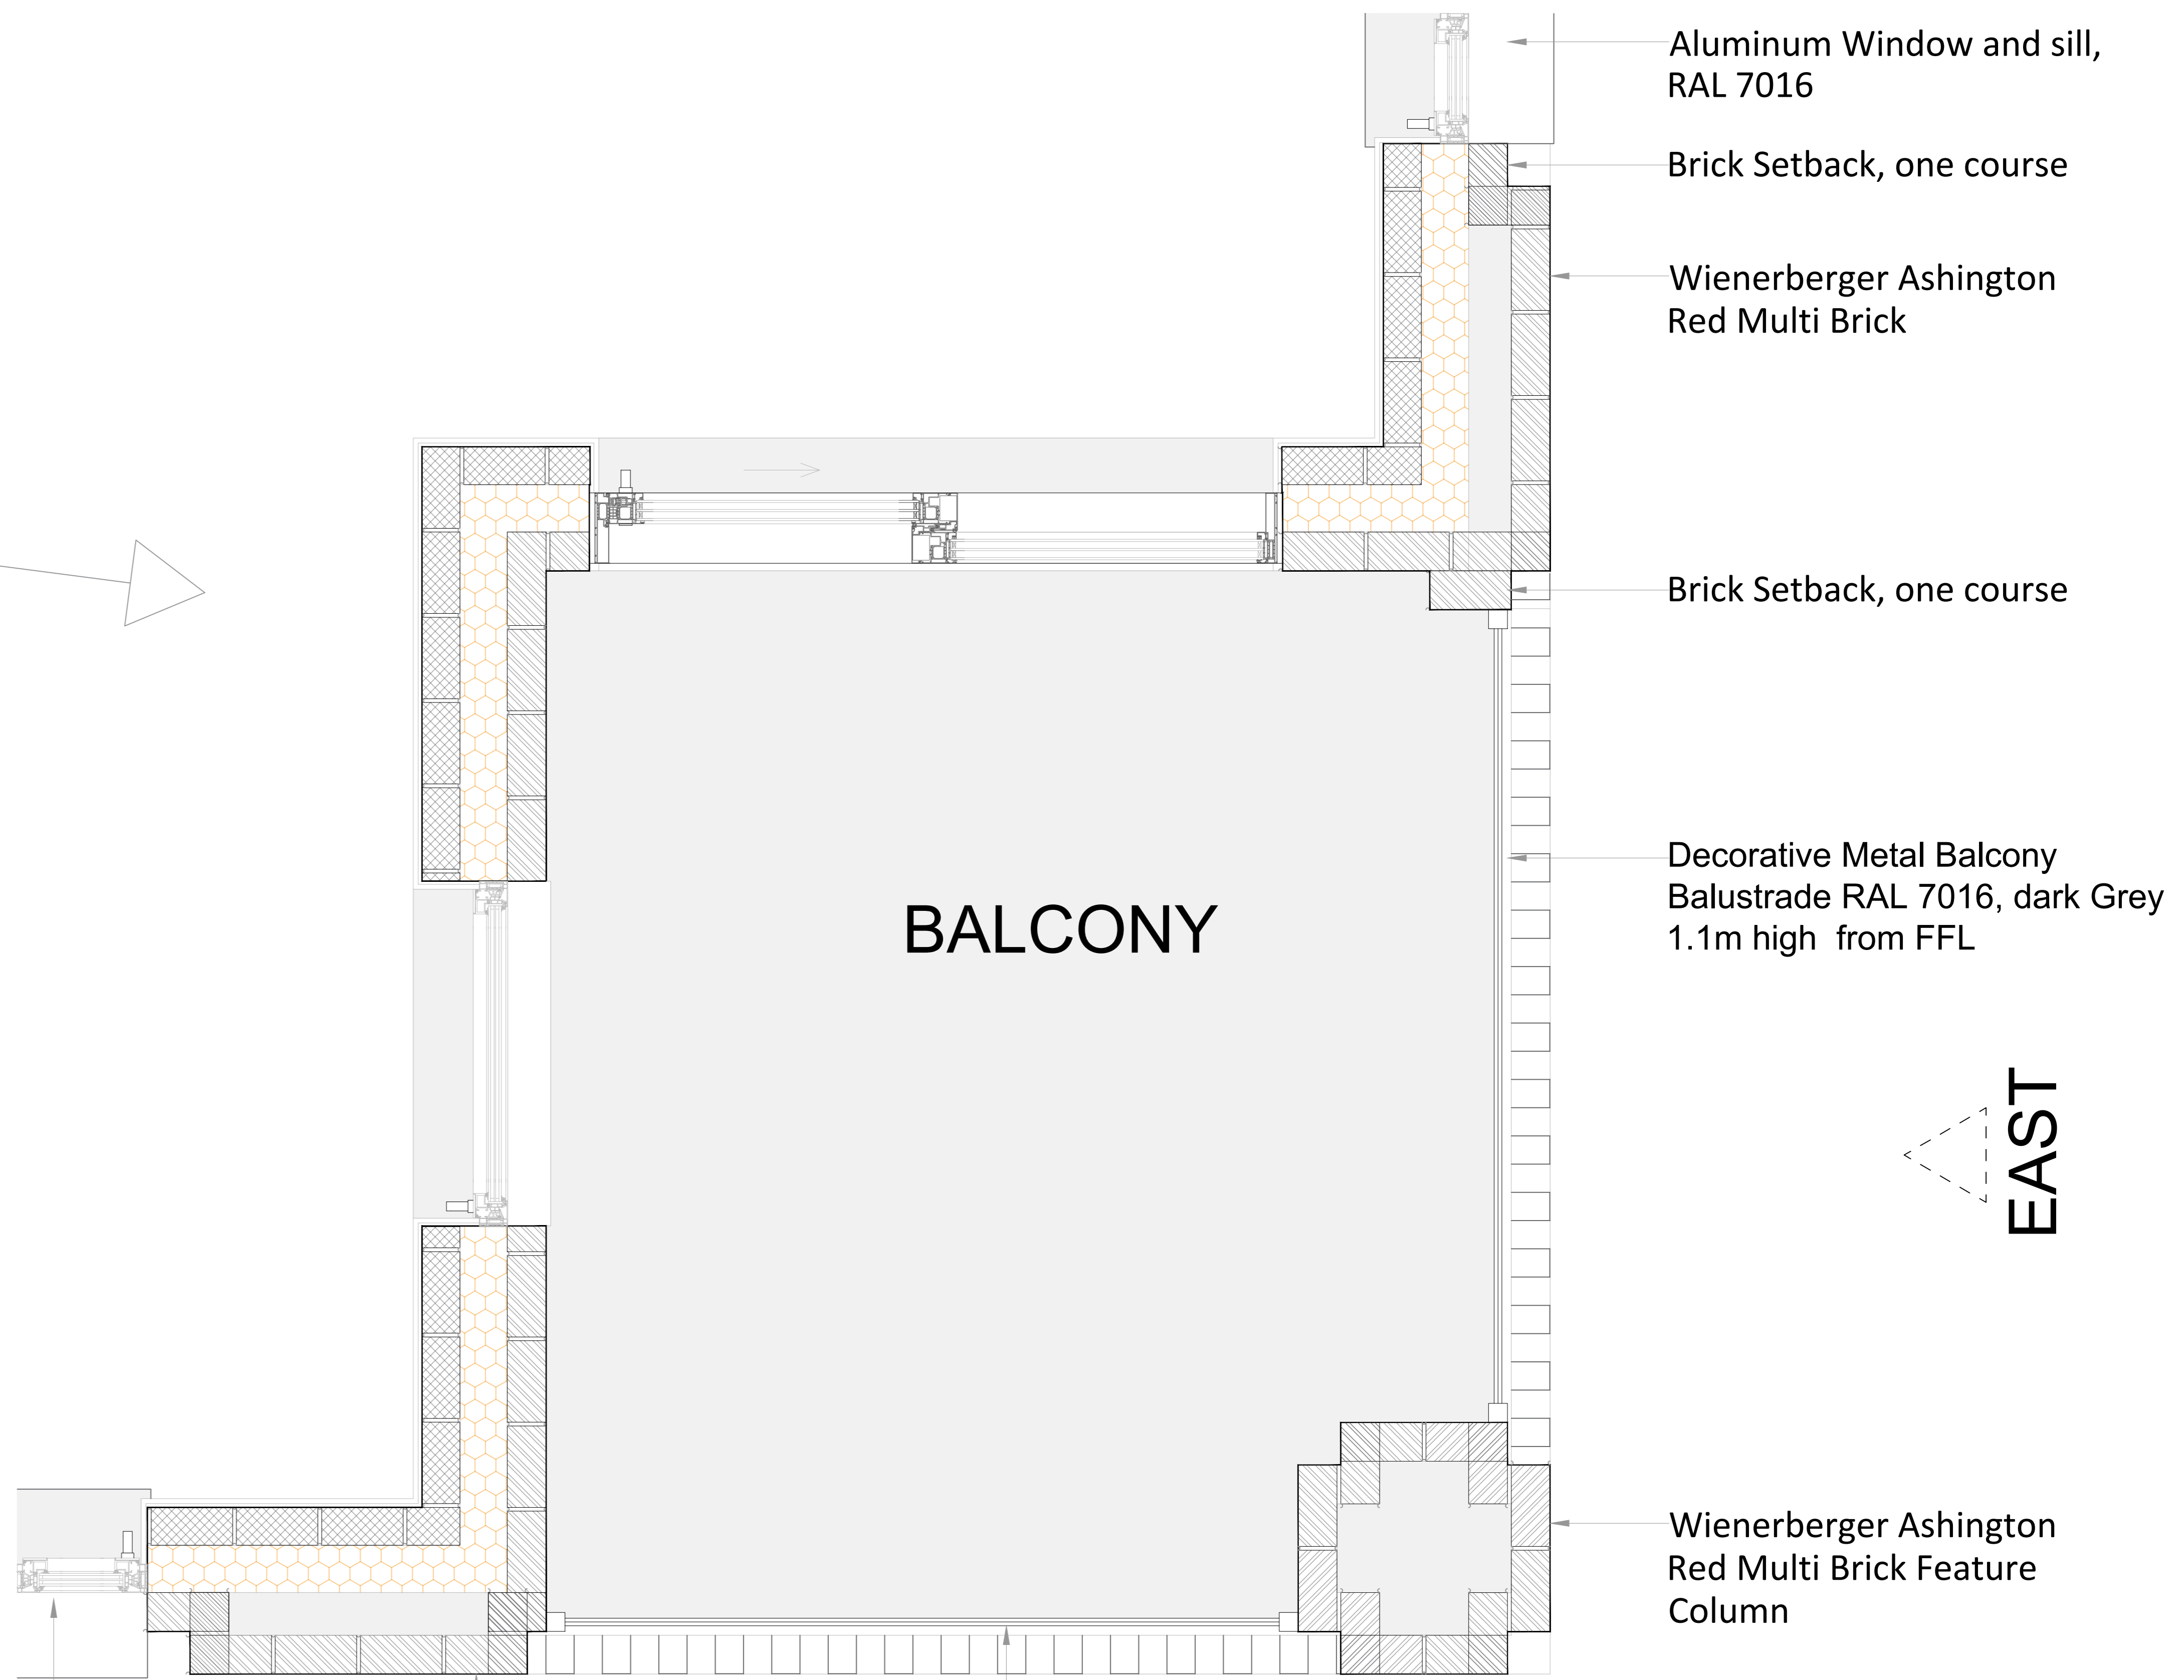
Aluminum Window and sill, RAL 7016

Brick Setback, one course

Wienerberger Ashington Red Multi Brick

Brick Setback, one course

Decorative Metal Balcony Balustrade RAL 7016, dark Grey 1.1m high from FFL

BALCONY

EAST

Wienerberger Ashington Red Multi Brick Feature Column